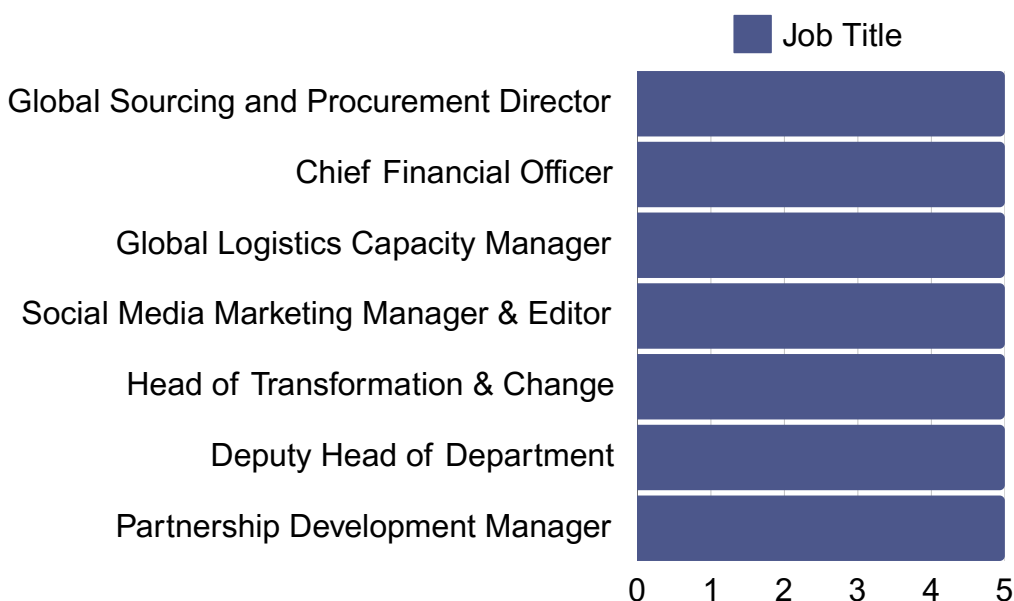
Job Title

Global Sourcing and Procurement Director
Chief Financial Officer
Global Logistics Capacity Manager
Social Media Marketing Manager & Editor
Head of Transformation & Change
Deputy Head of Department
Partnership Development Manager

0 1 2 3 4 5